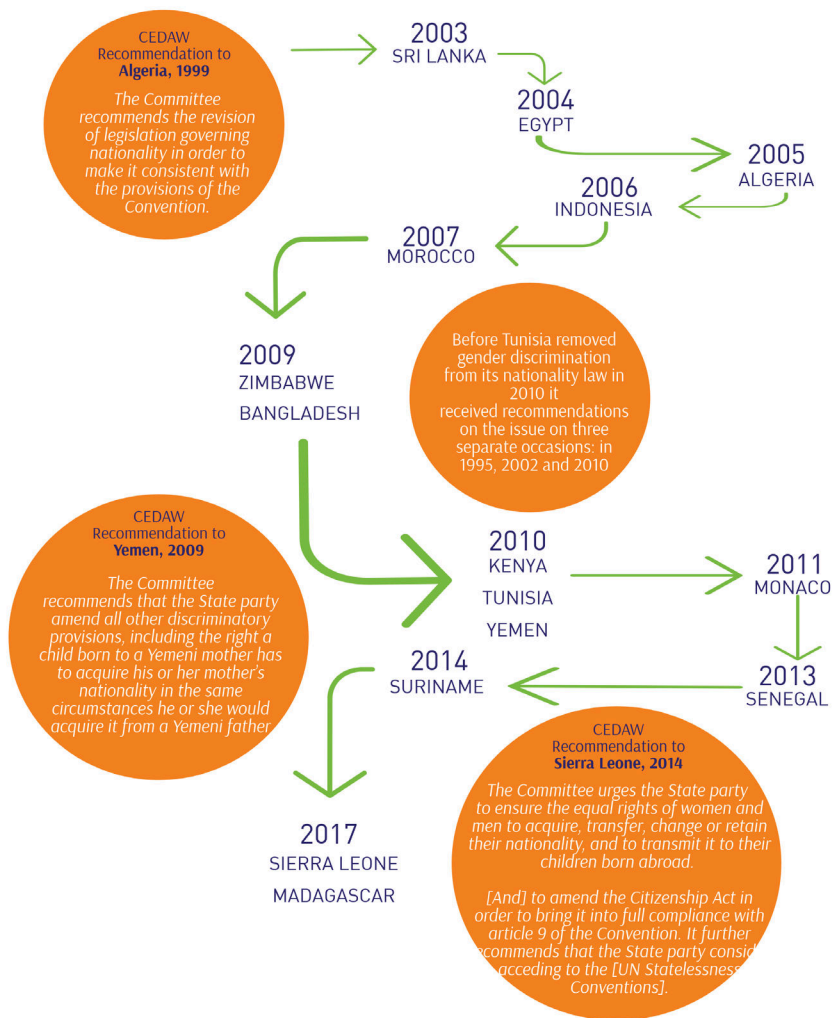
CEDAW Recommendation to **Algeria, 1999**

*The Committee recommends the revision of legislation governing nationality in order to make it consistent with the provisions of the Convention.*

2003
SRI LANKA

2004
EGYPT

2005
ALGERIA

2006
INDONESIA

2007
MOROCCO

2009
ZIMBABWE
BANGLADESH

Before Tunisia removed gender discrimination from its nationality law in 2010 it received recommendations on the issue on three separate occasions: in 1995, 2002 and 2010

CEDAW Recommendation to **Yemen, 2009**

*The Committee recommends that the State party amend all other discriminatory provisions, including the right a child born to a Yemeni mother has to acquire his or her mother's nationality in the same circumstances he or she would acquire it from a Yemeni father*

2010
KENYA
TUNISIA
YEMEN

2011
MONACO

2013
SENEGAL

2014
SURINAME

2017
SIERRA LEONE
MADAGASCAR

CEDAW Recommendation to **Sierra Leone, 2014**

*The Committee urges the State party to ensure the equal rights of women and men to acquire, transfer, change or retain their nationality, and to transmit it to their children born abroad.*

*[And] to amend the Citizenship Act in order to bring it into full compliance with article 9 of the Convention. It further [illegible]commends that the State party consid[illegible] acceding to the [UN Statelessness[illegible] Conventions].*